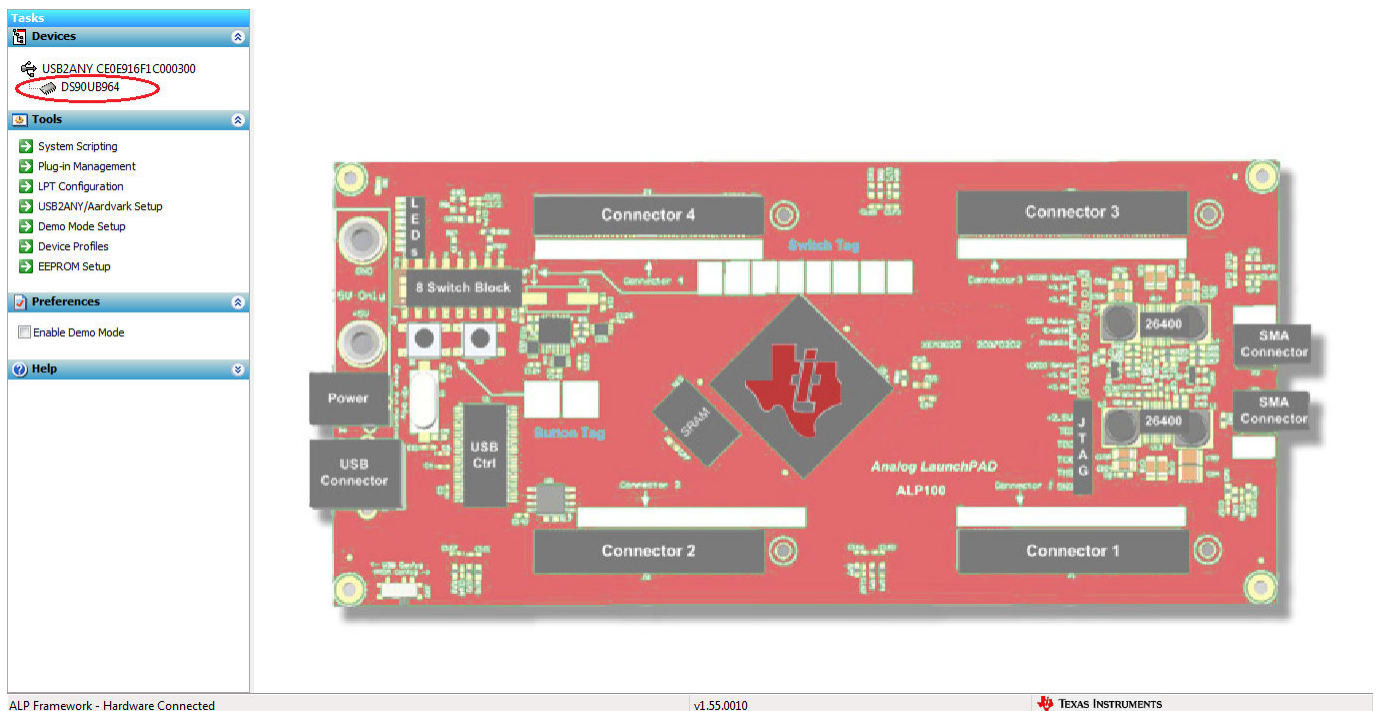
Tasks

Devices

USB2ANY CE0E916F1C000300
DS90UB964

Tools

System Scripting
Plug-in Management
LPT Configuration
USB2ANY/Aardvark Setup
Demo Mode Setup
Device Profiles
EEPROM Setup

Preferences

Enable Demo Mode

Help

Connector 4
Connector 3
LEDs
Switch Tag
8 Switch Block
5V Only
Power
USB Connector
USB Ctrl
Button Tag
SRAM
26400
26400
SMA Connector
SMA Connector
JTAG
Analog LaunchPAD
ALP100
Connector 2
Connector 1

ALP Framework - Hardware Connected
v1.55.0010
TEXAS INSTRUMENTS